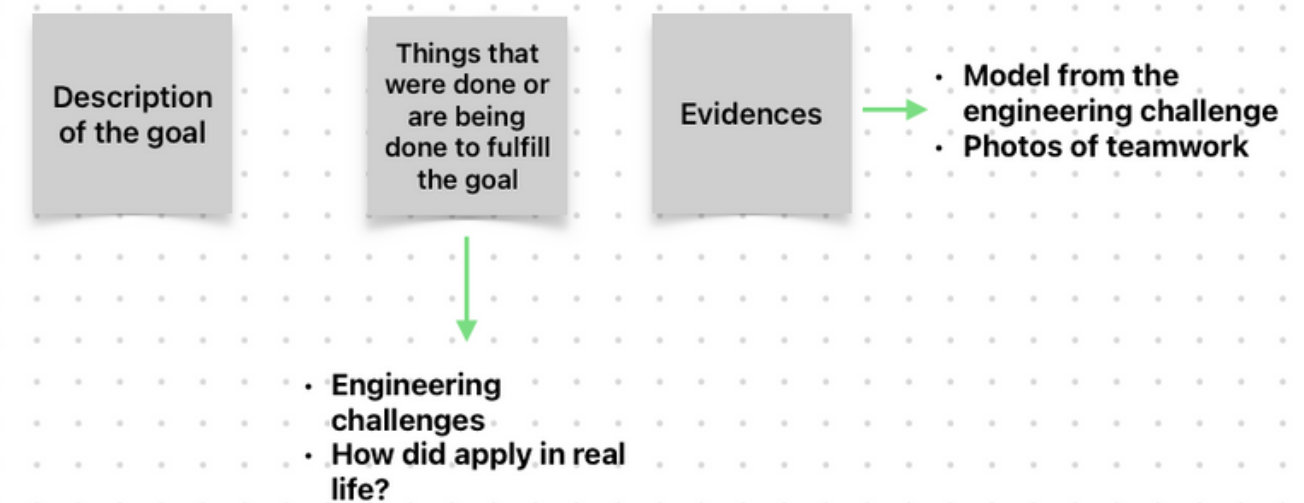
Description of the goal

Things that were done or are being done to fulfill the goal

Evidences

- Model from the engineering challenge
- Photos of teamwork

- Engineering challenges
- How did apply in real life?